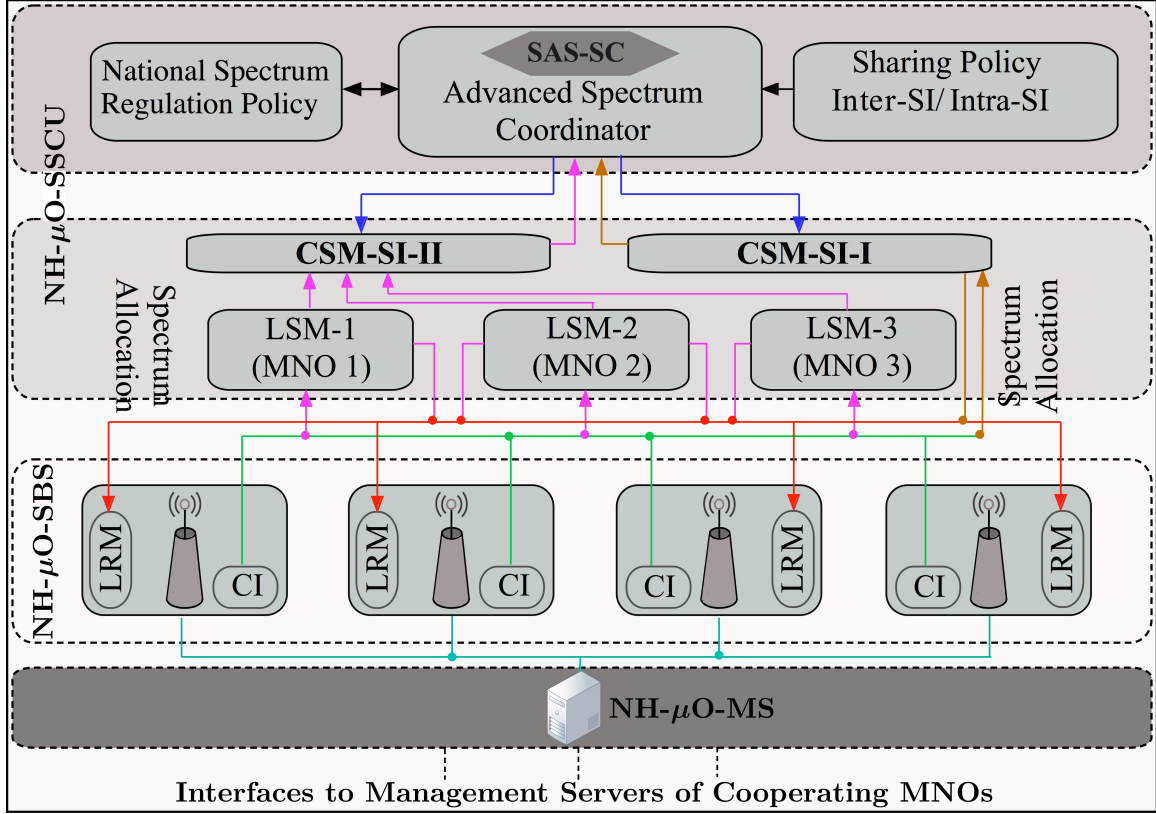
NH-$\mu$O-SSCU

National Spectrum Regulation Policy

SAS-SC
Advanced Spectrum Coordinator

Sharing Policy Inter-SI/ Intra-SI

CSM-SI-II

CSM-SI-I

Spectrum Allocation

LSM-1 (MNO 1)

LSM-2 (MNO 2)

LSM-3 (MNO 3)

Spectrum Allocation

NH-$\mu$O-SBS

LRM

CI

LRM

CI

CI

LRM

CI

LRM

NH-$\mu$O-MS

Interfaces to Management Servers of Cooperating MNOs